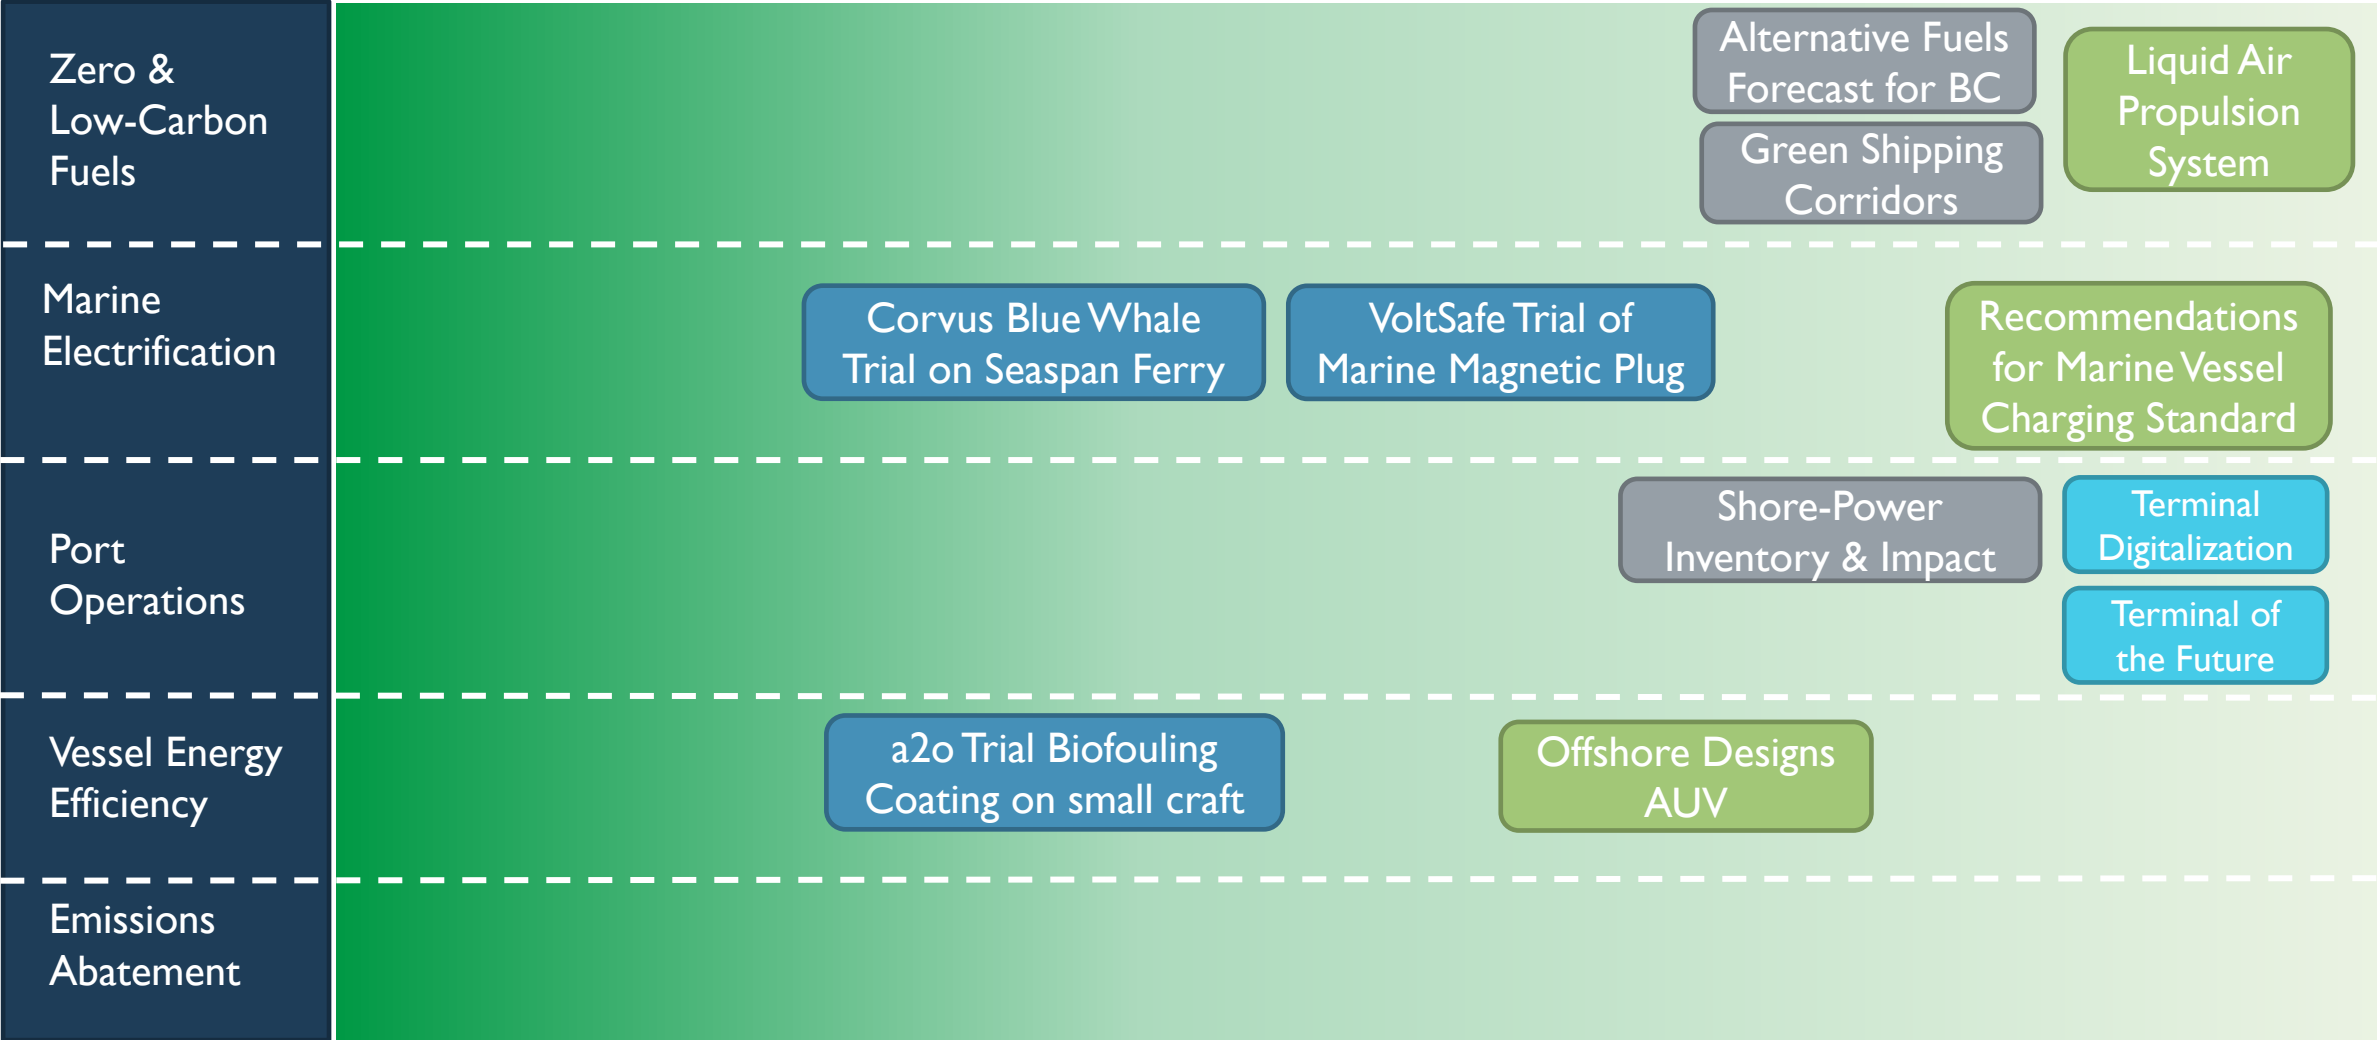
Zero & Low-Carbon Fuels

Alternative Fuels Forecast for BC

Green Shipping Corridors

Liquid Air Propulsion System

Marine Electrification

Corvus Blue Whale Trial on Seaspan Ferry

VoltSafe Trial of Marine Magnetic Plug

Recommendations for Marine Vessel Charging Standard

Port Operations

Shore-Power Inventory & Impact

Terminal Digitalization

Terminal of the Future

Vessel Energy Efficiency

a2o Trial Biofouling Coating on small craft

Offshore Designs AUV

Emissions Abatement